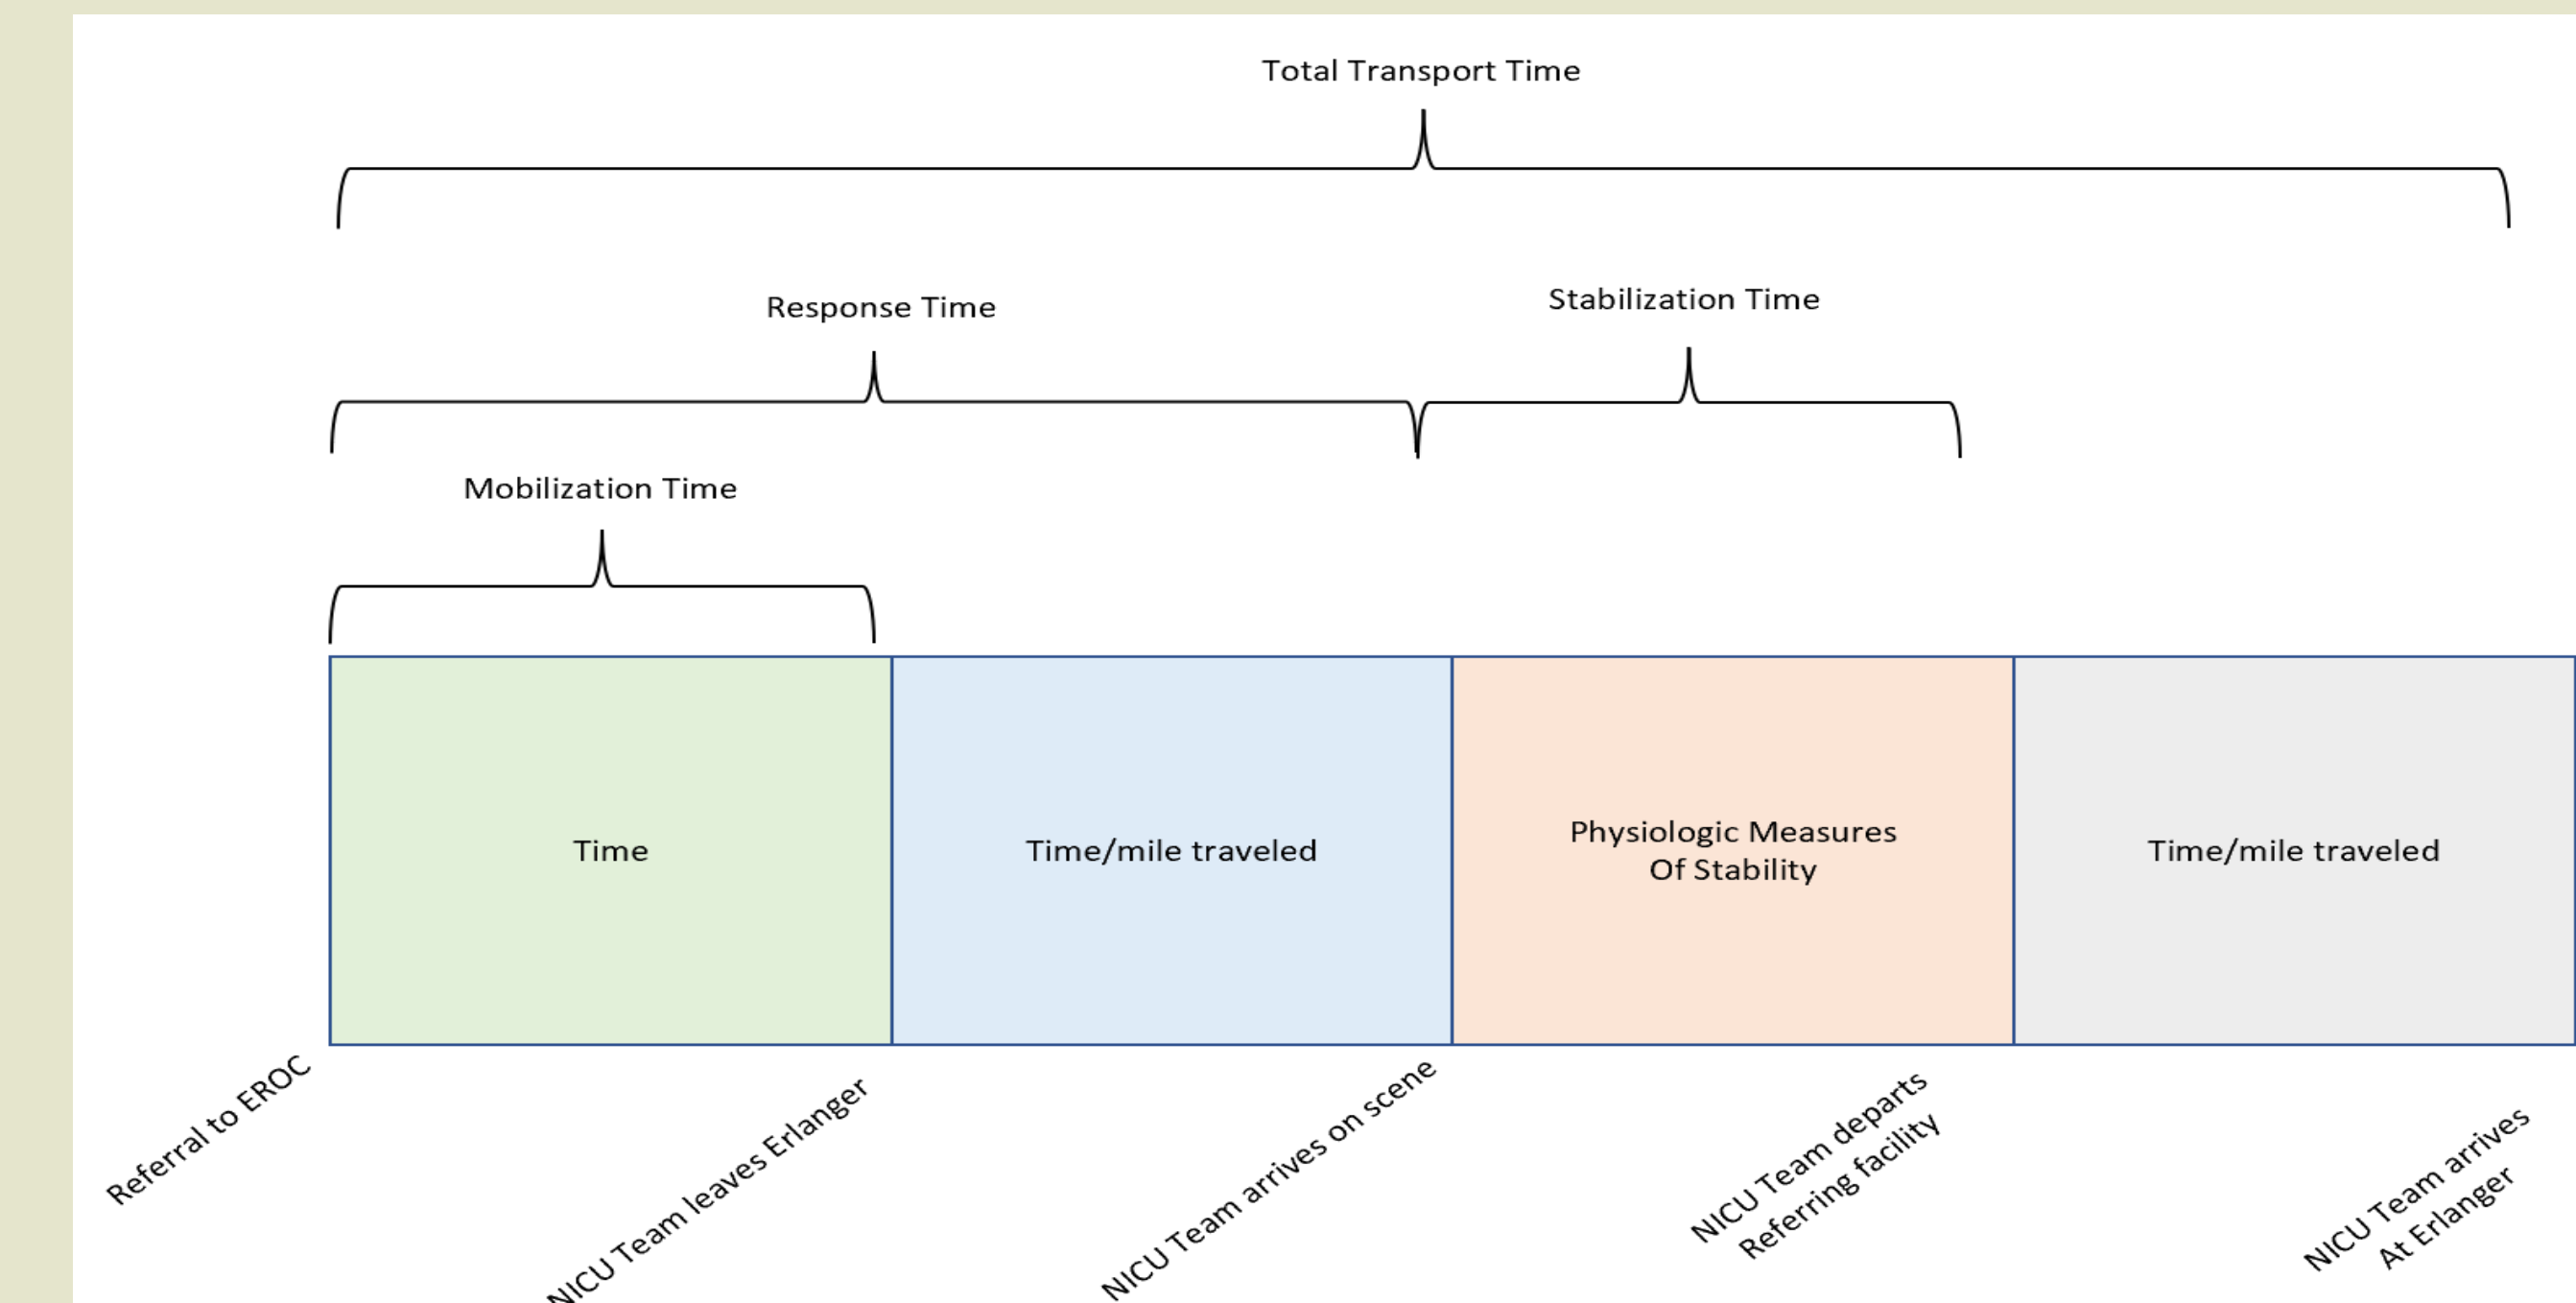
Total Transport Time

Response Time

Stabilization Time

Mobilization Time

Time

Time/mile traveled

Physiologic Measures
Of Stability

Time/mile traveled

Referral to EROC

NICU Team leaves Erlanger

NICU Team arrives on scene

NICU Team departs
Referring facility

NICU Team arrives
At Erlanger